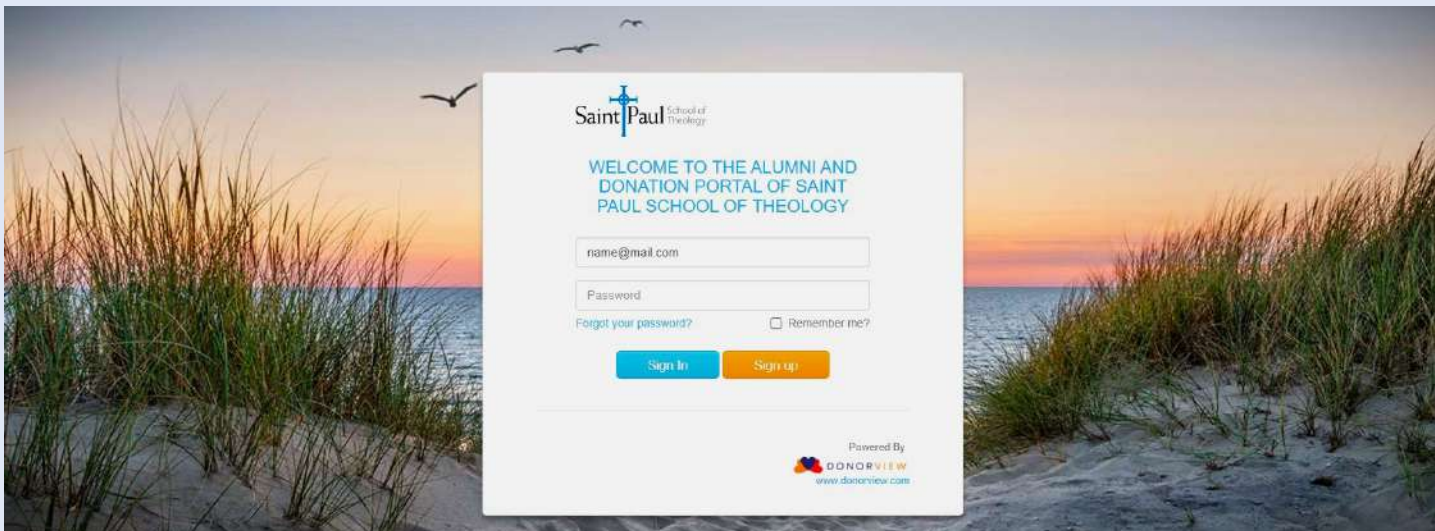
Saint Paul School of Theology

WELCOME TO THE ALUMNI AND DONATION PORTAL OF SAINT PAUL SCHOOL OF THEOLOGY

name@mail.com

Password

Forgot your password?

Remember me?

Sign In

Sign up

Powered By

DONORVIEW

www.donorview.com